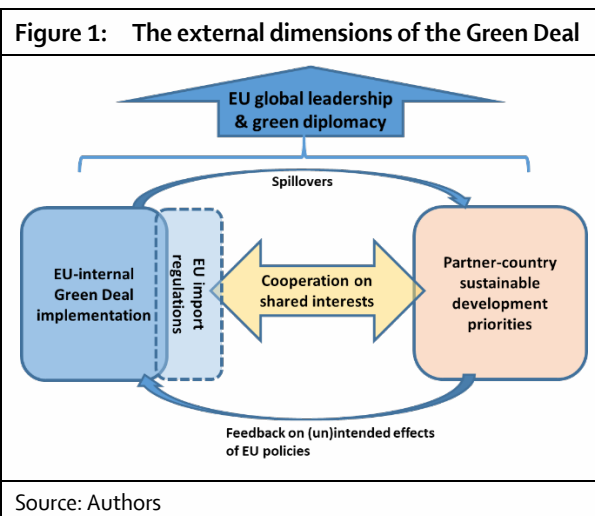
Figure 1: The external dimensions of the Green Deal

EU global leadership & green diplomacy

Spillovers

EU-internal Green Deal implementation

EU import regulations

Cooperation on shared interests

Partner-country sustainable development priorities

Feedback on (un)intended effects of EU policies

Source: Authors